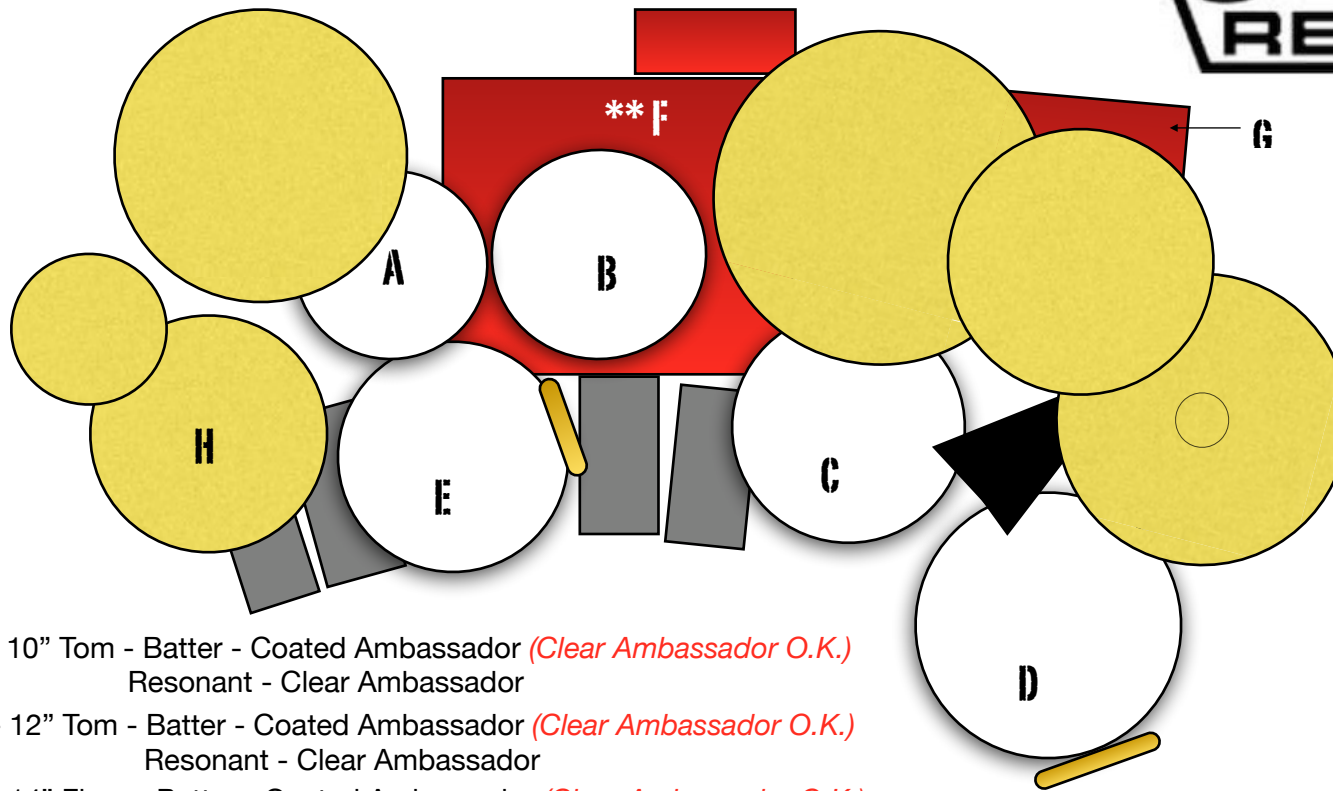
RE

**F

G

A

B

H

E

C

D

10" Tom - Batter - Coated Ambassador (Clear Ambassador O.K.)
Resonant - Clear Ambassador

12" Tom - Batter - Coated Ambassador (Clear Ambassador O.K.)
Resonant - Clear Ambassador

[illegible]